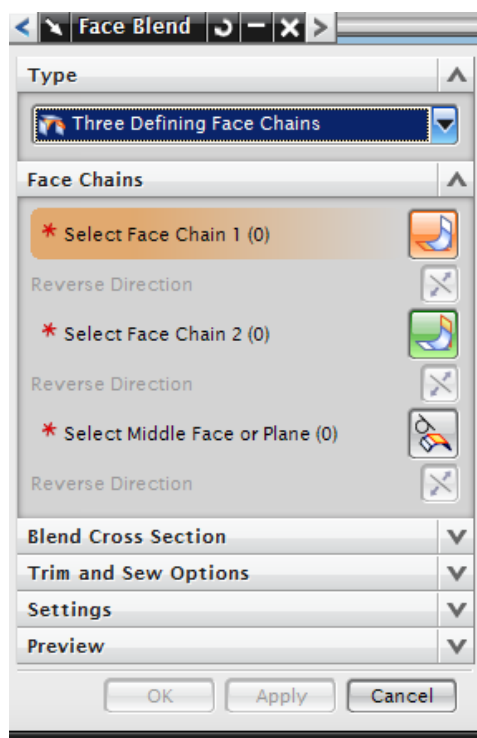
Face Blend

Type

Three Defining Face Chains

Face Chains

* Select Face Chain 1 (0)

Reverse Direction

* Select Face Chain 2 (0)

Reverse Direction

* Select Middle Face or Plane (0)

Reverse Direction

Blend Cross Section

Trim and Sew Options

Settings

Preview

OK Apply Cancel